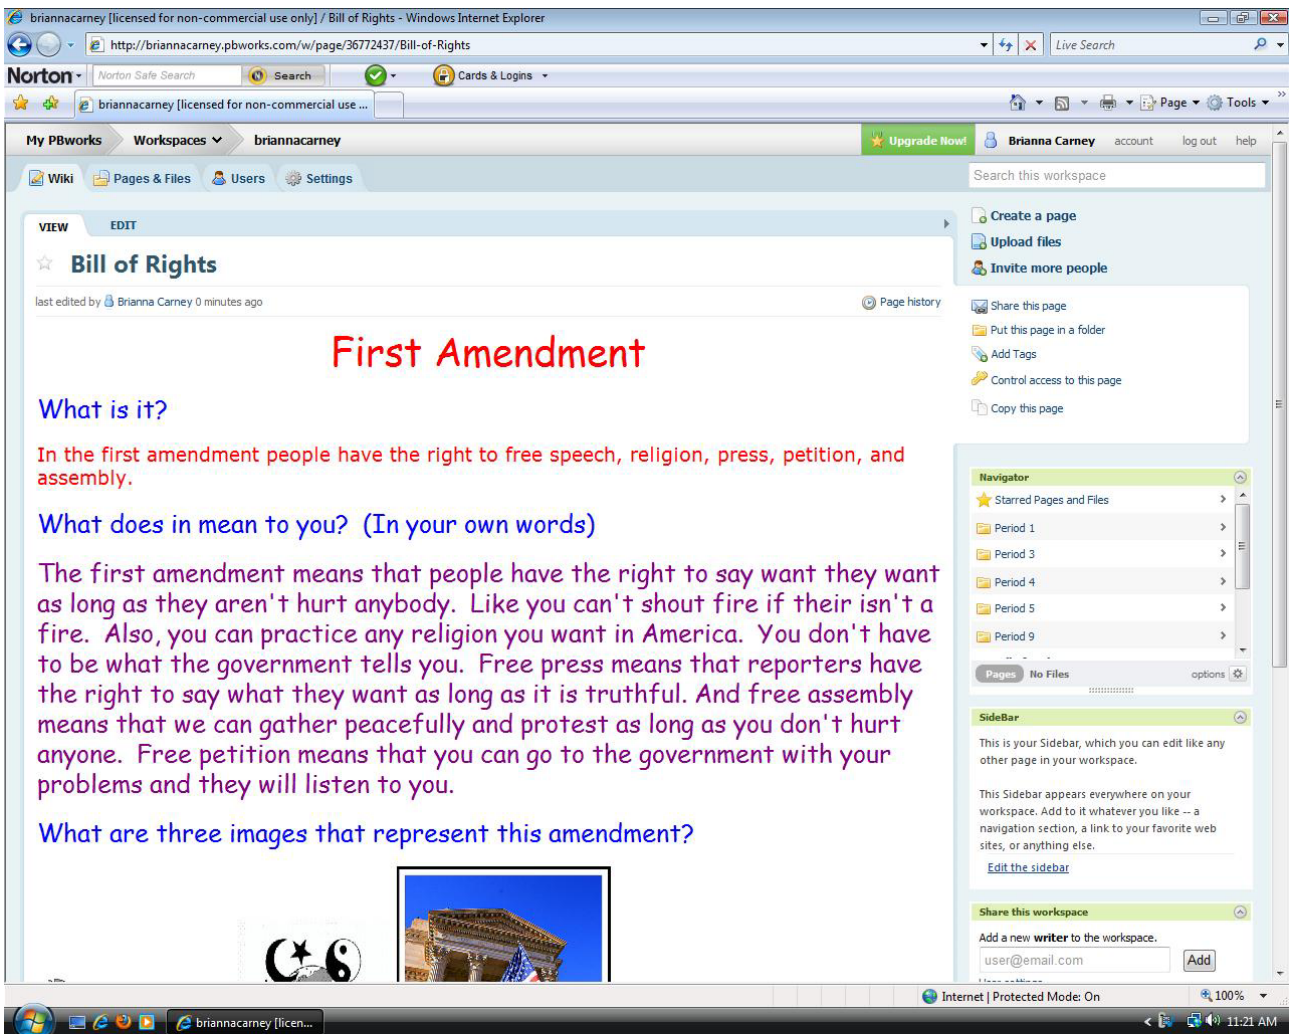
briannacarney [licensed for non-commercial use only] / Bill of Rights - Windows Internet Explorer

http://briannacarney.pbworks.com/w/page/36772437/Bill-of-Rights

Live Search

Norton · Norton Safe Search · Search · Cards & Logins

briannacarney [licensed for non-commercial use ...

Page · Tools

My PBworks · Workspaces · briannacarney · Upgrade Now! · Brianna Carney · account · log out · help

Wiki · Pages & Files · Users · Settings

Search this workspace

VIEW · EDIT

Bill of Rights

last edited by Brianna Carney 0 minutes ago · Page history

First Amendment

What is it?

In the first amendment people have the right to free speech, religion, press, petition, and assembly.

What does in mean to you? (In your own words)

The first amendment means that people have the right to say want they want as long as they aren't hurt anybody. Like you can't shout fire if their isn't a fire. Also, you can practice any religion you want in America. You don't have to be what the government tells you. Free press means that reporters have the right to say what they want as long as it is truthful. And free assembly means that we can gather peacefully and protest as long as you don't hurt anyone. Free petition means that you can go to the government with your problems and they will listen to you.

What are three images that represent this amendment?

Create a page
Upload files
Invite more people

Share this page
Put this page in a folder
Add Tags
Control access to this page
Copy this page

Navigator
Starred Pages and Files
Period 1
Period 3
Period 4
Period 5
Period 9
Pages · No Files · options

SideBar
This is your Sidebar, which you can edit like any other page in your workspace.

This Sidebar appears everywhere on your workspace. Add to it whatever you like -- a navigation section, a link to your favorite web sites, or anything else.

Edit the sidebar

Share this workspace
Add a new writer to the workspace.
user@email.com · Add

Internet | Protected Mode: On · 100%

briannacarney [licen...

11:21 AM